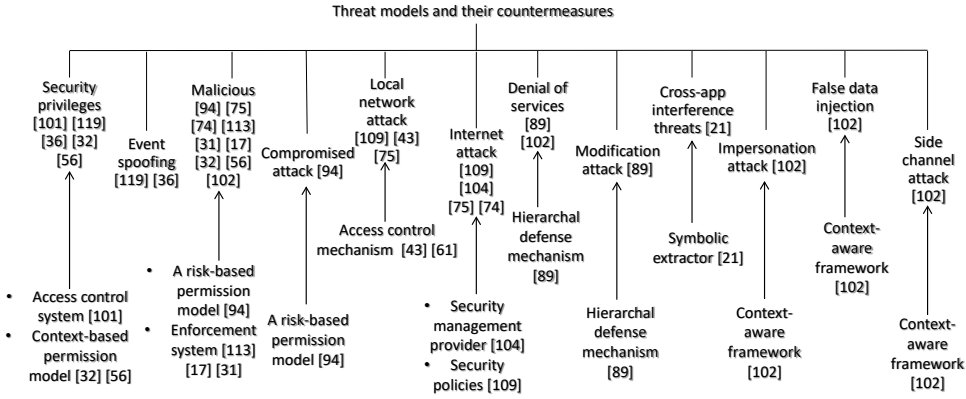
Threat models and their countermeasures

Security privileges [101] [119] [36] [32] [56]

Event spoofing [119] [36]

Malicious [94] [75] [74] [113] [31] [17] [32] [56] [102]

Compromised attack [94]

Local network attack [109] [43] [75]

Internet attack [109] [104] [75] [74]

Denial of services [89] [102]

Modification attack [89]

Cross-app interference threats [21]

Impersonation attack [102]

False data injection [102]

Side channel attack [102]

- Access control system [101]
- Context-based permission model [32] [56]

- A risk-based permission model [94]
- Enforcement system [113] [17] [31]

A risk-based permission model [94]

Access control mechanism [43] [61]

- Security management provider [104]
- Security policies [109]

Hierarchal defense mechanism [89]

Hierarchal defense mechanism [89]

Symbolic extractor [21]

Context-aware framework [102]

Context-aware framework [102]

Context-aware framework [102]